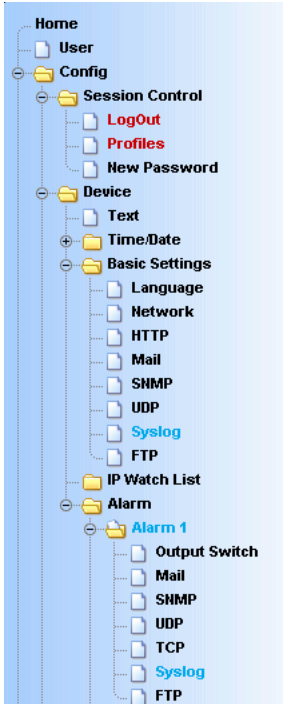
Home
User
Config
Session Control
LogOut
Profiles
New Password
Device
Text
Time/Date
Basic Settings
Language
Network
HTTP
Mail
SNMP
UDP
Syslog
FTP
IP Watch List
Alarm
Alarm 1
Output Switch
Mail
SNMP
UDP
TCP
Syslog
FTP